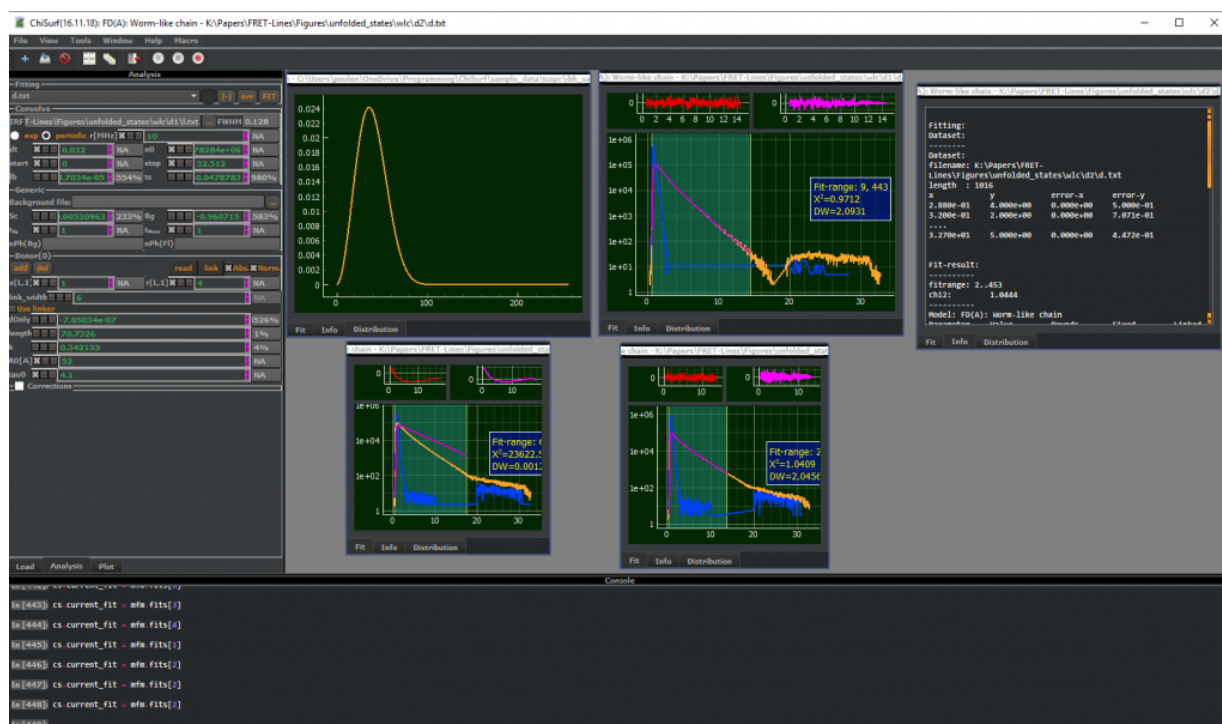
ChiSurf(16.11.18): FD(A): Worm-like chain - K:\Papers\FRET-Lines\Figures\unfolded_states\wlc\d2\d.txt

File View Tools Window Help Macro

Analysis

Fitting
d.txt [-] err FIT

Convolve
IRFT-Lines\Figures\unfolded_states\wlc\d1\d.txt ... FWHM 0.128
exp periodic r[MHz] 10 NA
dt 0.032 NA n0 78284e+06 NA
start 0 NA stop 32.512 NA
lb 1.7834e-05 554% ts 0.0478783 980%

Generic
Background file: ...
Sc 0.00530963 233% Bg -0.960715 583%
NA 1 NA
nPh(Bg) nPh(Fl)

Donor(0)
add del read link Abs. Norm.
x(L,1) 1 NA τ(L,1) 4 NA
link_width 6 NA

Use linker
dOnly -7.85034e-07 526%
length 70.7326 1%
k 0.342135 4%
R0[A] 52 NA
tau0 4.1 NA

Corrections

Load Analysis Plot

C:\Users\peulen\OneDrive\Programming\ChiSurf\sample_data\tcspc\ibh_sa

0.024
0.022
0.02
0.018
0.016
0.014
0.012
0.01
0.008
0.006
0.004
0.002
0
0 100 200

Fit Info Distribution

A): Worm-like chain - K:\Papers\FRET-Lines\Figures\unfolded_states\wlc\d1\d

0 2 4 6 8 10 12 14
0 2 4 6 8 10 12 14

1e+06
1e+05
1e+04
1e+03
1e+02
1e+01
1

Fit-range: 9, 443
$X^2$=0.9712
DW=2.0931

0 10 20 30

Fit Info Distribution

A): Worm-like chain - K:\Papers\FRET-Lines\Figures\unfolded_states\wlc\d2\d

Fitting:
Dataset:
--------
Dataset:
filename: K:\Papers\FRET-Lines\Figures\unfolded_states\wlc\d2\d.txt
length : 1016
x y error-x error-y
2.880e-01 4.000e+00 0.000e+00 5.000e-01
3.200e-01 2.000e+00 0.000e+00 7.071e-01
....
3.270e+01 5.000e+00 0.000e+00 4.472e-01

Fit-result:
----------
fitrange: 2..453
chi2: 1.0444
----------
Model: FD(A): Worm-like chain

Fit Info Distribution

chain - K:\Papers\FRET-Lines\Figures\unfolded_sta

0 10
0 10

1e+06
1e+04
1e+02
1

Fit-range: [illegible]
$X^2$=23622.5
DW=0.0012

0 10 20 30

Fit Info Distribution

chain - K:\Papers\FRET-Lines\Figures\unfolded_sta

0 10
0 10

1e+06
1e+04
1e+02
1

Fit-range: 2
$X^2$=1.0409
DW=2.0456

0 10 20 30

Fit Info Distribution

Console

In [443]: cs.current_fit = mfm.fits[3]
In [444]: cs.current_fit = mfm.fits[4]
In [445]: cs.current_fit = mfm.fits[1]
In [446]: cs.current_fit = mfm.fits[2]
In [447]: cs.current_fit = mfm.fits[2]
In [448]: cs.current_fit = mfm.fits[2]